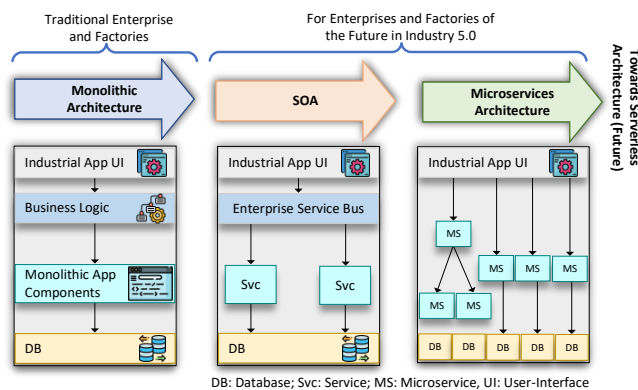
Traditional Enterprise and Factories

For Enterprises and Factories of the Future in Industry 5.0

Towards Serverless Architecture (Future)

Monolithic Architecture

SOA

Microservices Architecture

Industrial App UI

Business Logic

Monolithic App Components

DB

Industrial App UI

Enterprise Service Bus

Svc

Svc

DB

Industrial App UI

MS

MS

MS

MS

MS

MS

DB

DB

DB

DB

DB

DB

DB: Database; Svc: Service; MS: Microservice, UI: User-Interface